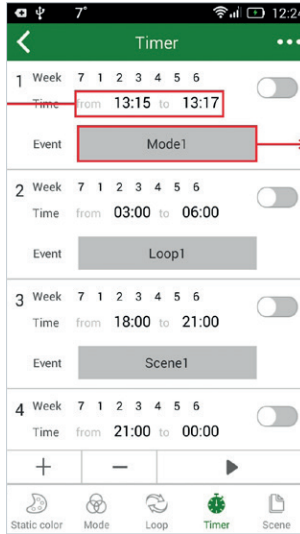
7° 12:2

Timer •••

1 Week 7 1 2 3 4 5 6
Time from 13:15 to 13:17
Event Mode1

2 Week 7 1 2 3 4 5 6
Time from 03:00 to 06:00
Event Loop1

3 Week 7 1 2 3 4 5 6
Time from 18:00 to 21:00
Event Scene1

4 Week 7 1 2 3 4 5 6
Time from 21:00 to 00:00

+ −

Static color Mode Loop Timer Scene